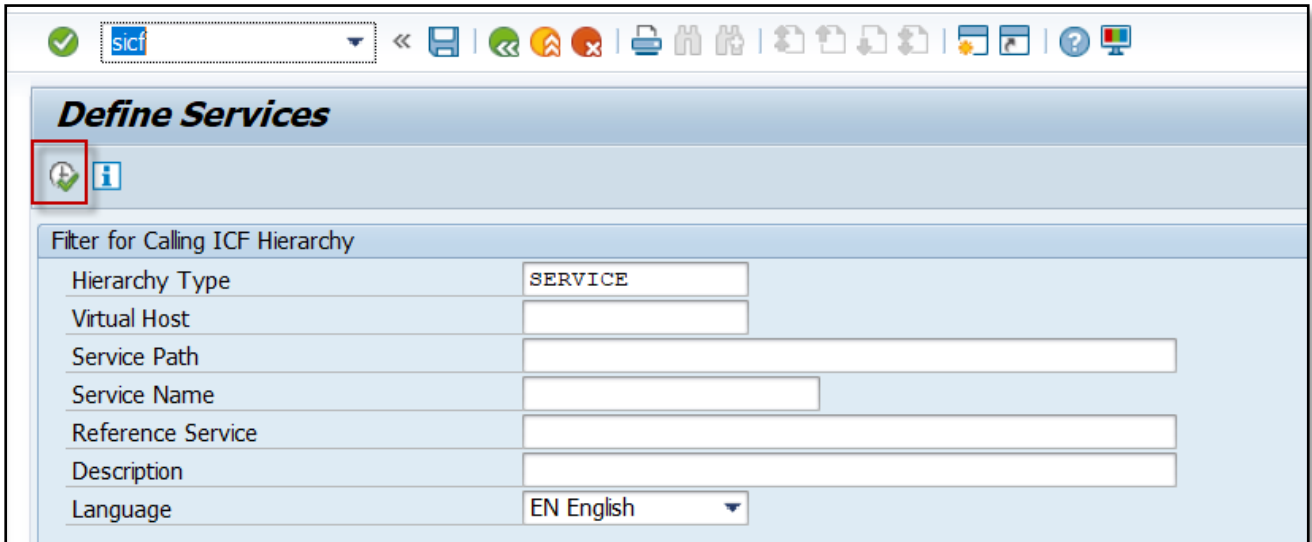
sicf

Define Services

Filter for Calling ICF Hierarchy

| | |
|---|---|
| Hierarchy Type | SERVICE |
| Virtual Host | |
| Service Path | |
| Service Name | |
| Reference Service | |
| Description | |
| Language | EN English |